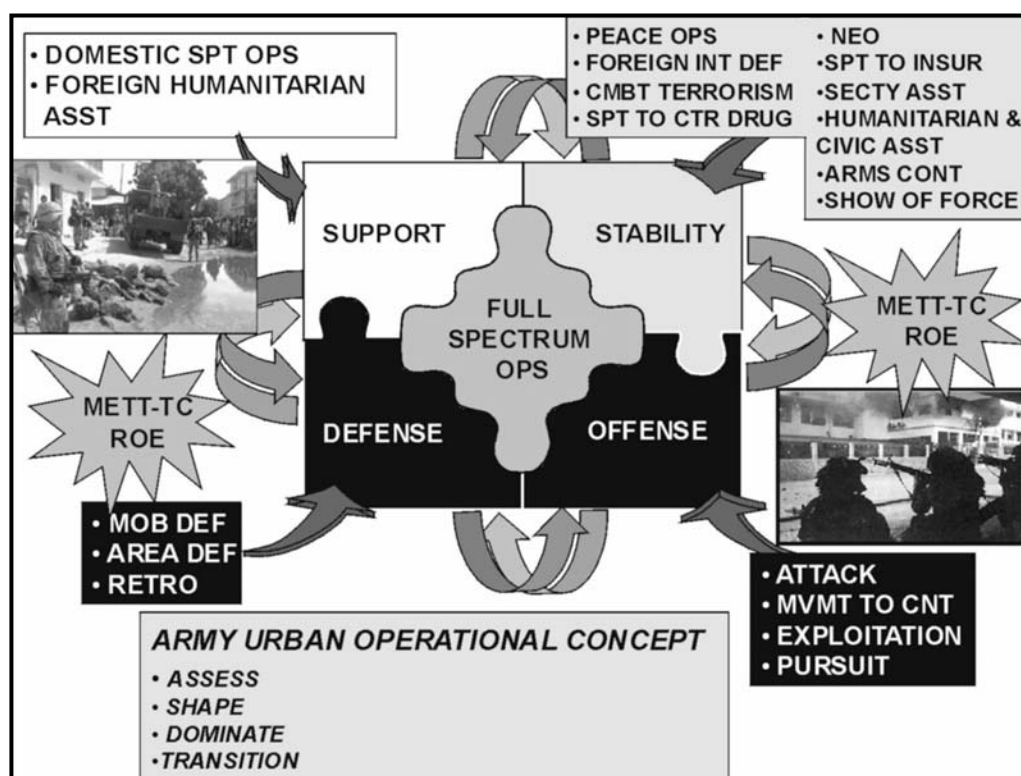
• DOMESTIC SPT OPS
• FOREIGN HUMANITARIAN ASST

• PEACE OPS
• FOREIGN INT DEF
• CMBT TERRORISM
• SPT TO CTR DRUG

• NEO
•SPT TO INSUR
•SECTY ASST
•HUMANITARIAN & CIVIC ASST
•ARMS CONT
•SHOW OF FORCE

SUPPORT

STABILITY

FULL SPECTRUM OPS

METT-TC ROE

METT-TC ROE

DEFENSE

OFFENSE

• MOB DEF
• AREA DEF
• RETRO

• ATTACK
• MVMT TO CNT
• EXPLOITATION
• PURSUIT

ARMY URBAN OPERATIONAL CONCEPT
• ASSESS
• SHAPE
• DOMINATE
•TRANSITION